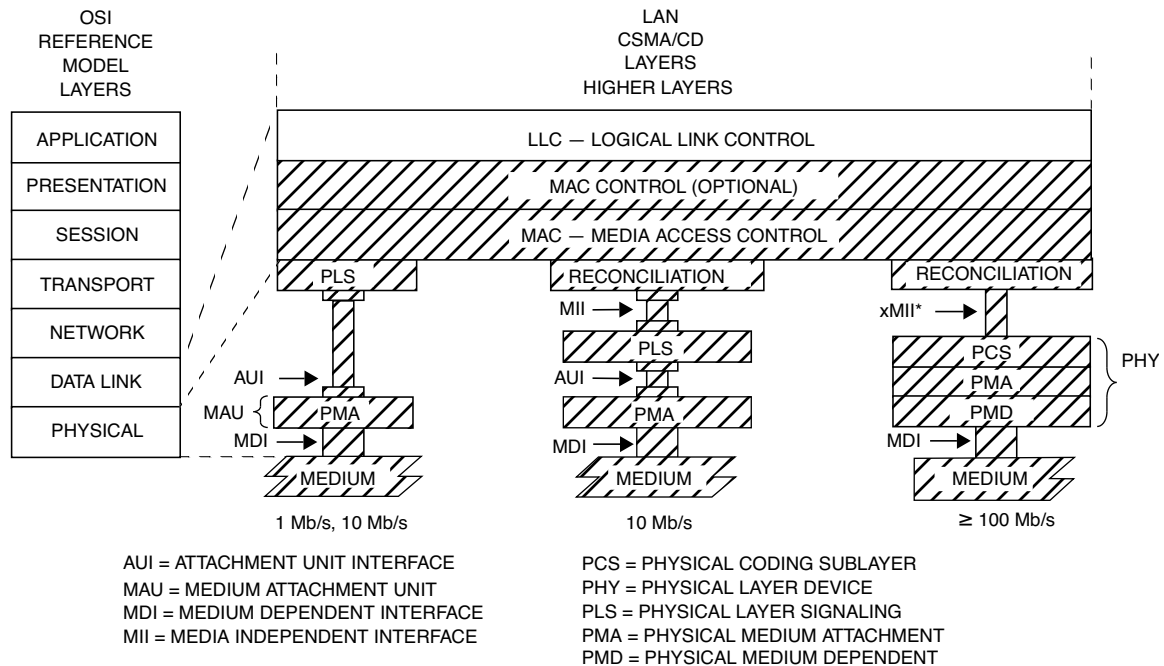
OSI REFERENCE MODEL LAYERS

APPLICATION
PRESENTATION
SESSION
TRANSPORT
NETWORK
DATA LINK
PHYSICAL

LAN CSMA/CD LAYERS
HIGHER LAYERS

LLC — LOGICAL LINK CONTROL
MAC CONTROL (OPTIONAL)
MAC — MEDIA ACCESS CONTROL

PLS
AUI
MAU
PMA
MDI
MEDIUM
1 Mb/s, 10 Mb/s

RECONCILIATION
MII
PLS
AUI
PMA
MDI
MEDIUM
10 Mb/s

RECONCILIATION
xMII*
PCS
PMA
PMD
PHY
MDI
MEDIUM
$\geq$ 100 Mb/s

AUI = ATTACHMENT UNIT INTERFACE
MAU = MEDIUM ATTACHMENT UNIT
MDI = MEDIUM DEPENDENT INTERFACE
MII = MEDIA INDEPENDENT INTERFACE

PCS = PHYSICAL CODING SUBLAYER
PHY = PHYSICAL LAYER DEVICE
PLS = PHYSICAL LAYER SIGNALING
PMA = PHYSICAL MEDIUM ATTACHMENT
PMD = PHYSICAL MEDIUM DEPENDENT